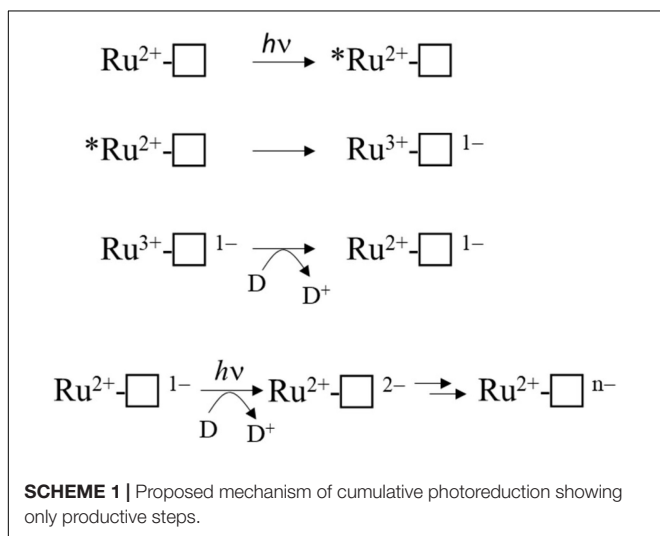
$Ru^{2+}$-□ $\xrightarrow{h\nu}$ $^{*}Ru^{2+}$-□

$^{*}Ru^{2+}$-□ $\longrightarrow$ $Ru^{3+}$-□ $^{1-}$

$Ru^{3+}$-□ $^{1-}$ $\longrightarrow$ $Ru^{2+}$-□ $^{1-}$
D $D^{+}$

$Ru^{2+}$-□ $^{1-}$ $\xrightarrow{h\nu}$ $Ru^{2+}$-□ $^{2-}$ $\longrightarrow$ $Ru^{2+}$-□ $^{n-}$
D $D^{+}$

**SCHEME 1 |** Proposed mechanism of cumulative photoreduction showing only productive steps.